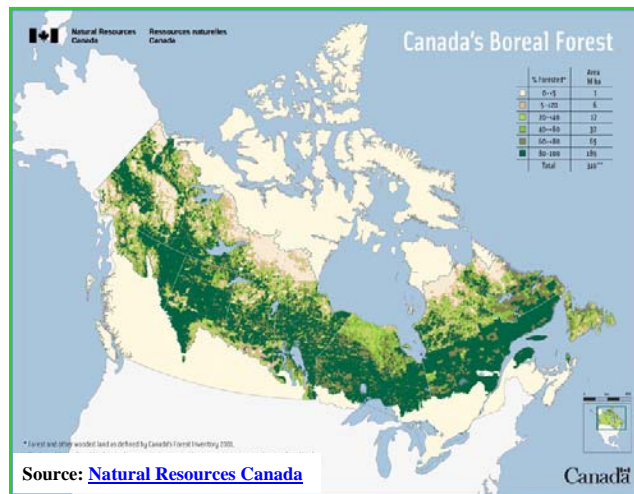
Natural Resources Canada Ressources naturelles Canada

Canada's Boreal Forest

| % Forested* | Area M ha |
|---|---|
| 0–5 | 1 |
| 5–20 | 6 |
| 20–40 | 17 |
| 40–60 | 37 |
| 60–80 | 63 |
| 80–100 | 185 |
| Total | 310** |

* Forest and other wooded land as defined by Canada's Forest Inventory 2001.

Source: Natural Resources Canada

Canada